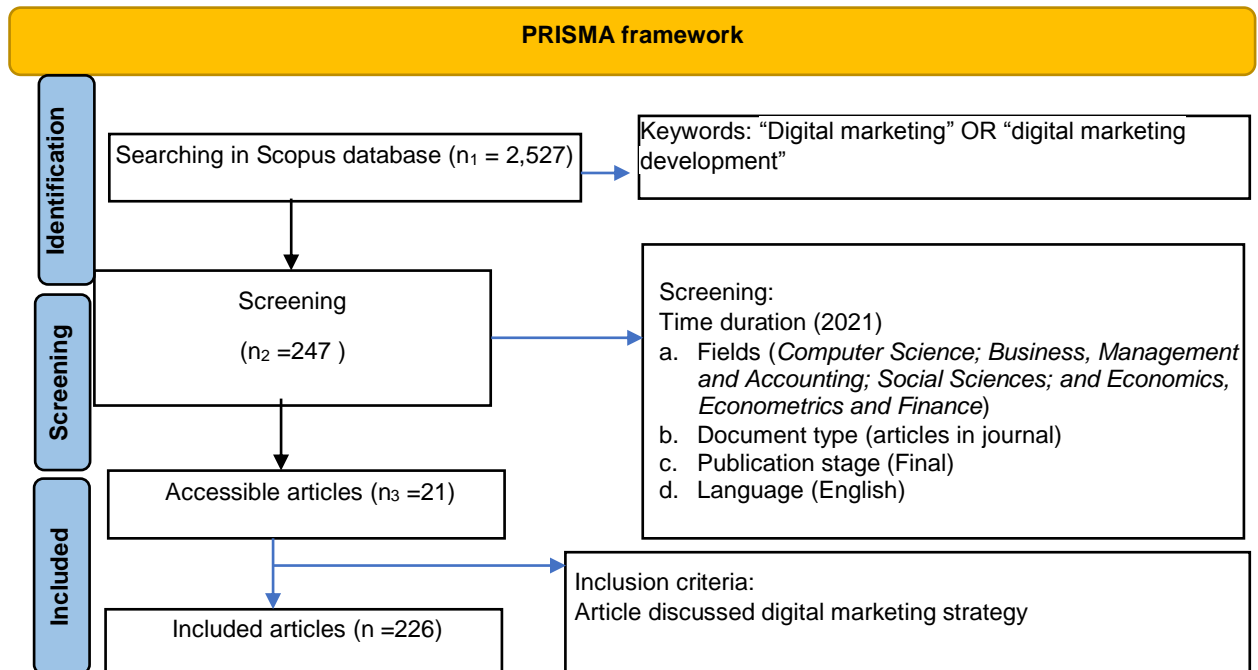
PRISMA framework

Identification

Searching in Scopus database ($n_1$ = 2,527)

Keywords: “Digital marketing” OR “digital marketing development”

Screening

Screening

($n_2$ =247 )

Screening:
Time duration (2021)
a. Fields (*Computer Science; Business, Management and Accounting; Social Sciences; and Economics, Econometrics and Finance*)
b. Document type (articles in journal)
c. Publication stage (Final)
d. Language (English)

Included

Accessible articles ($n_3$ =21)

Inclusion criteria:
Article discussed digital marketing strategy

Included articles (n =226)